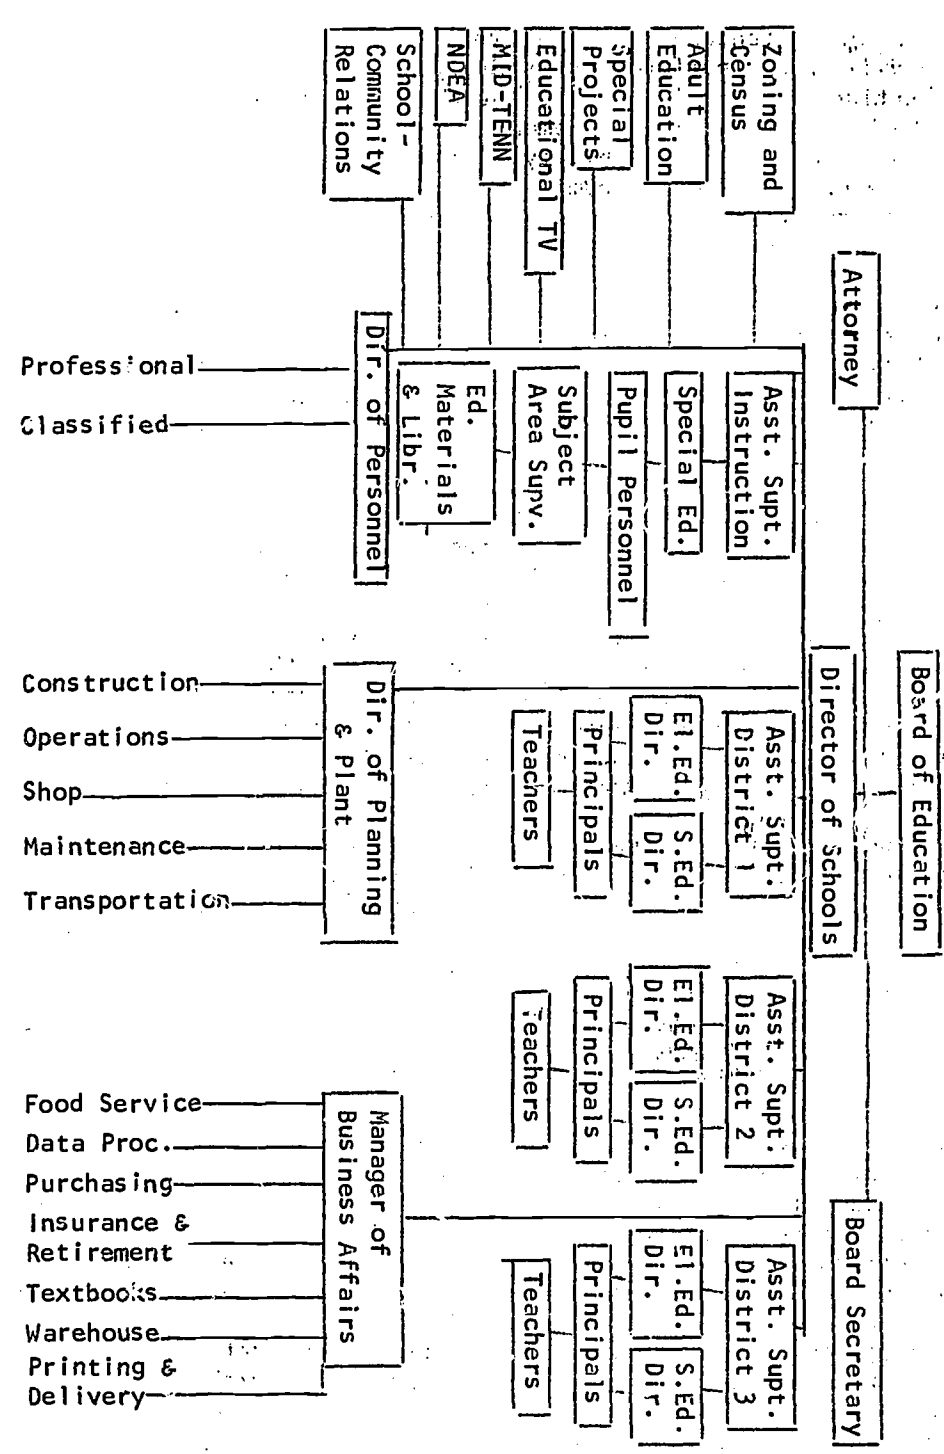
Board of Education

Attorney

Board Secretary

Director of Schools

Zoning and Census

Adult Education

Special Projects

Educational TV

MID-TENN

NDEA

School-Community Relations

Asst. Supt. Instruction

Special Ed.

Pupil Personnel

Subject Area Supv.

Ed. Materials & Libr.

Dir. of Personnel

Professional

Classified

Asst. Supt. District 1

El.Ed. Dir.

S.Ed. Dir.

Principals

Teachers

Dir. of Planning & Plant

Construction

Operations

Shop

Maintenance

Transportation

Asst. Supt. District 2

El.Ed. Dir.

S.Ed. Dir.

Principals

Teachers

Manager of Business Affairs

Food Service

Data Proc.

Purchasing

Insurance & Retirement

Textbooks

Warehouse

Printing & Delivery

Asst. Supt. District 3

El.Ed. Dir.

S.Ed. Dir.

Principals

Teachers